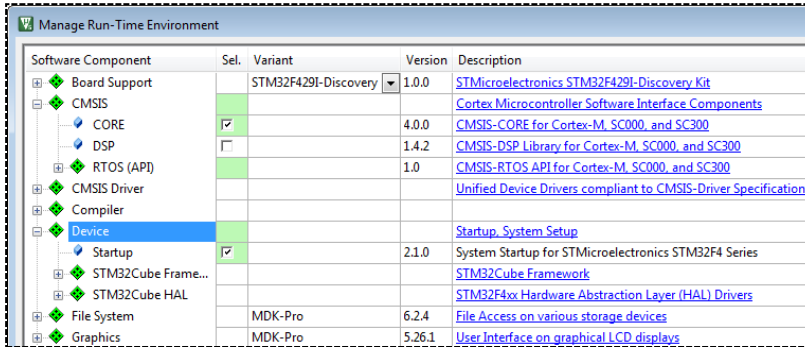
Manage Run-Time Environment

| Software Component | Sel. | Variant | Version | Description |
|---|---|---|---|---|
| Board Support | | STM32F429I-Discovery | 1.0.0 | STMicroelectronics STM32F429I-Discovery Kit |
| CMSIS | | | | Cortex Microcontroller Software Interface Components |
| CORE | ☑ | | 4.0.0 | CMSIS-CORE for Cortex-M, SC000, and SC300 |
| DSP | ☐ | | 1.4.2 | CMSIS-DSP Library for Cortex-M, SC000, and SC300 |
| RTOS (API) | | | 1.0 | CMSIS-RTOS API for Cortex-M, SC000, and SC300 |
| CMSIS Driver | | | | Unified Device Drivers compliant to CMSIS-Driver Specification |
| Compiler | | | | |
| Device | | | | Startup, System Setup |
| Startup | ☑ | | 2.1.0 | System Startup for STMicroelectronics STM32F4 Series |
| STM32Cube Frame... | | | | STM32Cube Framework |
| STM32Cube HAL | | | | STM32F4xx Hardware Abstraction Layer (HAL) Drivers |
| File System | | MDK-Pro | 6.2.4 | File Access on various storage devices |
| Graphics | | MDK-Pro | 5.26.1 | User Interface on graphical LCD displays |